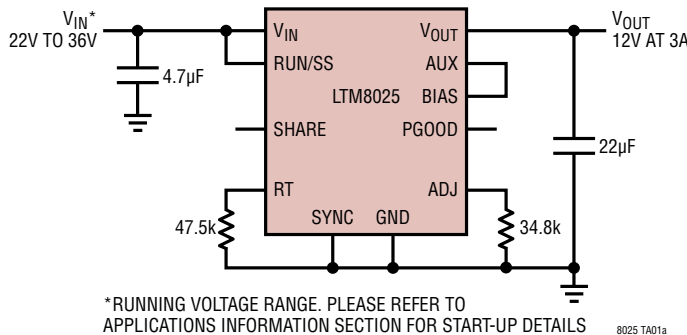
$V_{IN}$*
22V TO 36V

4.7µF

$V_{IN}$
RUN/SS
LTM8025
SHARE
RT
SYNC
GND
$V_{OUT}$
AUX
BIAS
PGOOD
ADJ

$V_{OUT}$
12V AT 3A

22µF

47.5k

34.8k

*RUNNING VOLTAGE RANGE. PLEASE REFER TO APPLICATIONS INFORMATION SECTION FOR START-UP DETAILS

8025 TA01a